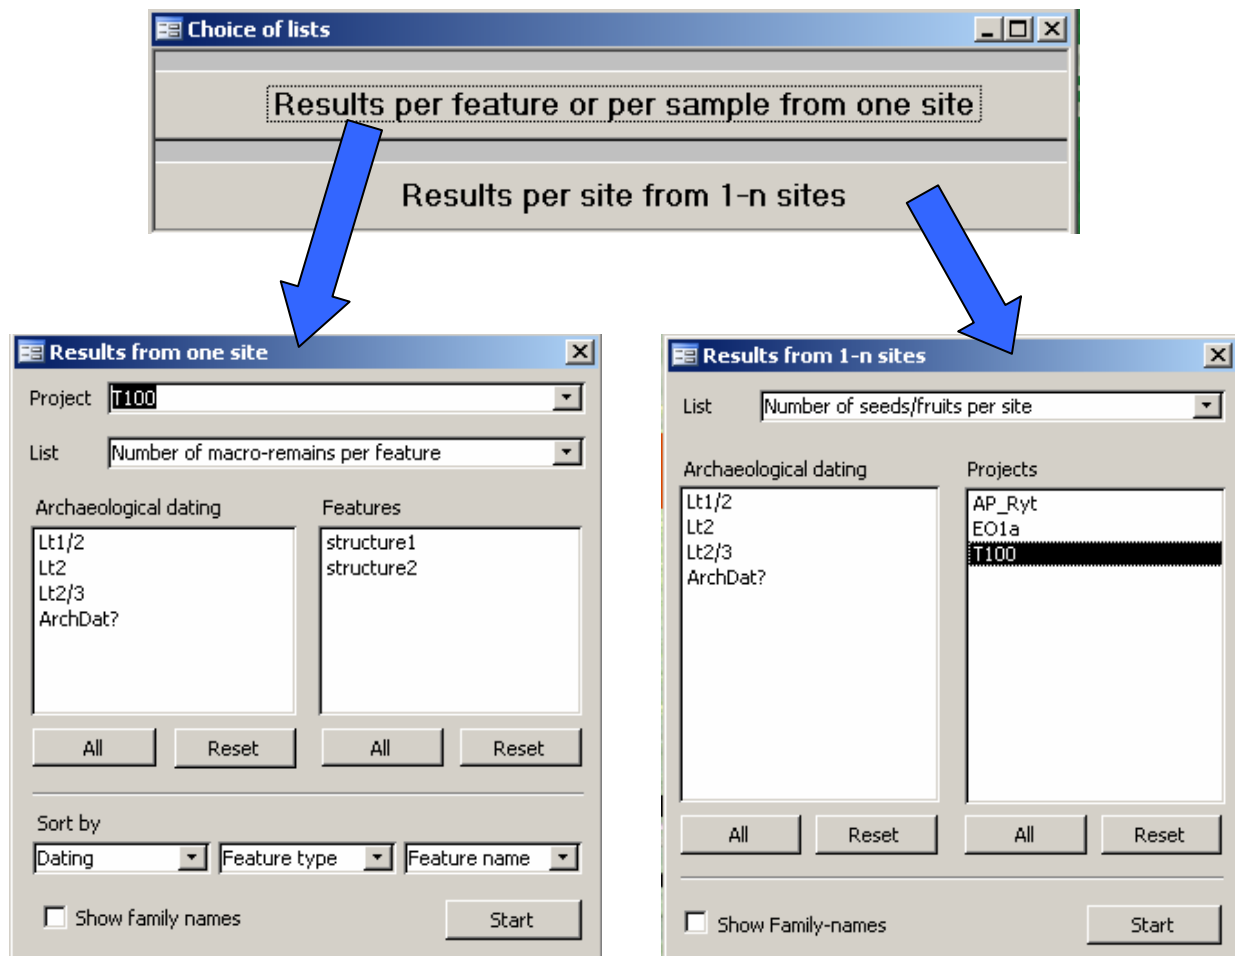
Choice of lists

Results per feature or per sample from one site

Results per site from 1-n sites

Results from one site

Project T100

List Number of macro-remains per feature

Archaeological dating
Lt1/2
Lt2
Lt2/3
ArchDat?

Features
structure1
structure2

All Reset All Reset

Sort by
Dating
Feature type
Feature name

Show family names
Start

Results from 1-n sites

List Number of seeds/fruits per site

Archaeological dating
Lt1/2
Lt2
Lt2/3
ArchDat?

Projects
AP_Ryt
EO1a
T100

All Reset All Reset

Show Family-names
Start